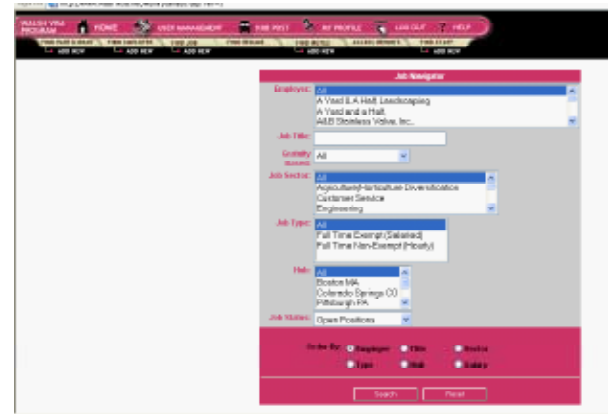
HOME
USER MANAGEMENT
FIND POST
MY PROFILE
LOG OUT
HELP
ADD NEW
ADD NEW
ADD NEW
ADD NEW
ADD NEW
ADD NEW

Job Navigator

Employer:
All
A Yard & A Half Landscaping
A Yard and a Half
A&B Stainless Valve, Inc.

Job Title:

Currently Showing: All

Job Sector:
All
Agriculture/Horticulture Diversification
Customer Service
Engineering

Job Type:
All
Full Time Exempt (Salaried)
Full Time Non-Exempt (Hourly)

Hub:
All
Boston MA
Colorado Springs CO
Pittsburgh PA

Job Status: Open Positions

Order By: Employer Title Sector Type Hub Salary

Search Reset